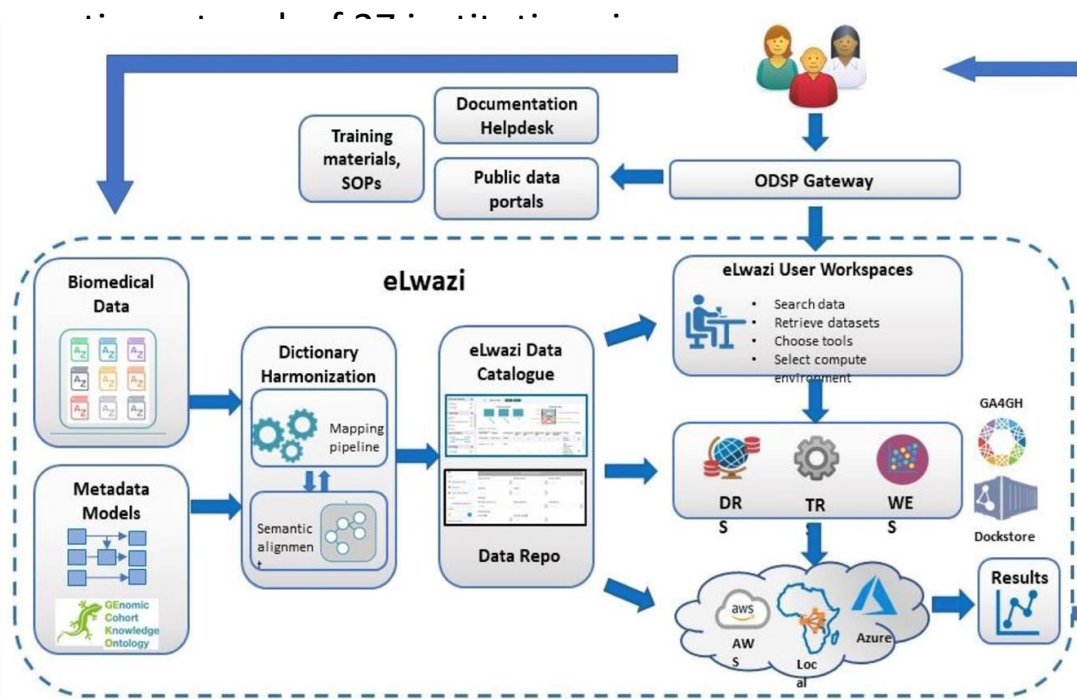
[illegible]

Documentation Helpdesk

Training materials, SOPs

Public data portals

ODSP Gateway

eLwazi

Biomedical Data

Dictionary Harmonization

Mapping pipeline

Semantic alignment

eLwazi Data Catalogue

Data Repo

eLwazi User Workspaces

- Search data
- Retrieve datasets
- Choose tools
- Select compute environment

GA4GH

DRS

TRS

WES

Dockstore

Metadata Models

GEnomic Cohort Knowledge Ontology

aws

AWS

Local

Azure

Results